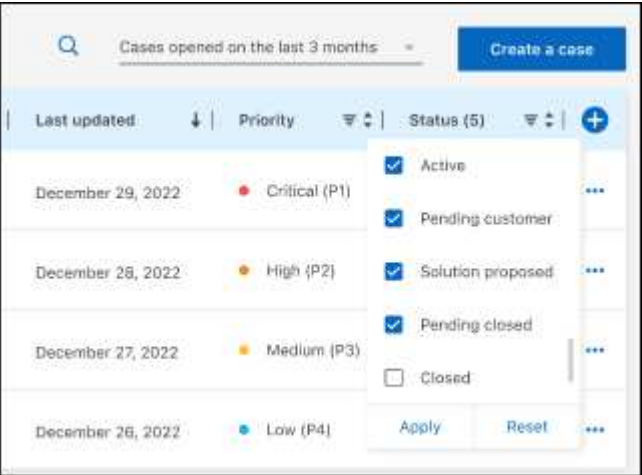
Cases opened on the last 3 months

Create a case

| Last updated | Priority | Status (5) |
|---|---|---|
| December 29, 2022 | Critical (P1) | |
| December 28, 2022 | High (P2) | |
| December 27, 2022 | Medium (P3) | |
| December 26, 2022 | Low (P4) | |

Active

Pending customer

Solution proposed

Pending closed

Closed

Apply

Reset